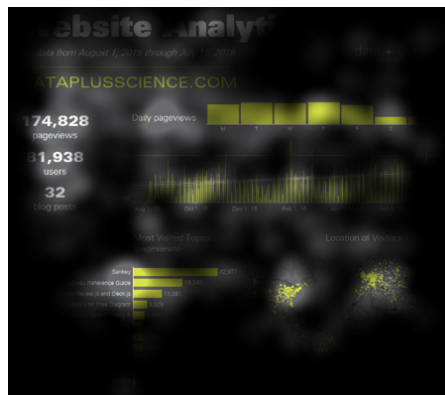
Website Analyti

ata from August 1, 2018 through Ju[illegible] 2019

ATAPLUSSCIENCE.COM

174,828
pageviews

81,938
users

32
blog posts

Daily pageviews

M T W T F S S

Aug 1, 18 Dec 1, 18 Feb 1, 19

Most Visited Topics
pageviews

Sankey 62,67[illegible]
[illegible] Reference Guide 19,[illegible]
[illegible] js and Deck.js 11,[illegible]
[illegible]

Location of Visitors